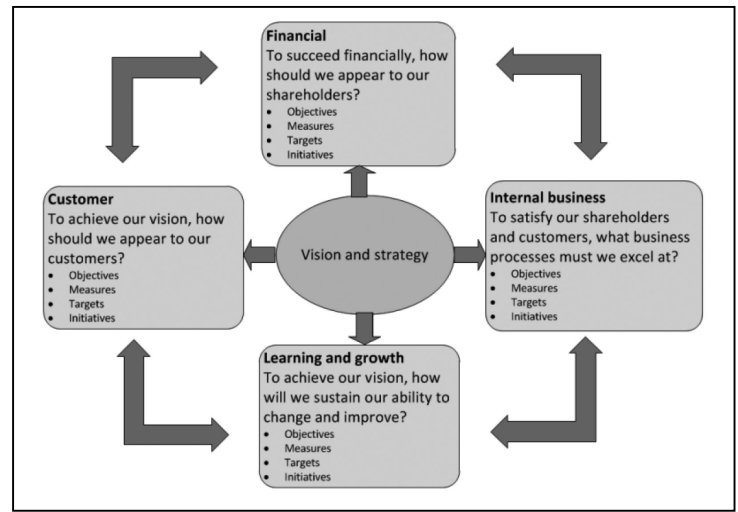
Financial
To succeed financially, how should we appear to our shareholders?
- Objectives
- Measures
- Targets
- Initiatives

Customer
To achieve our vision, how should we appear to our customers?
- Objectives
- Measures
- Targets
- Initiatives

Vision and strategy

Internal business
To satisfy our shareholders and customers, what business processes must we excel at?
- Objectives
- Measures
- Targets
- Initiatives

Learning and growth
To achieve our vision, how will we sustain our ability to change and improve?
- Objectives
- Measures
- Targets
- Initiatives